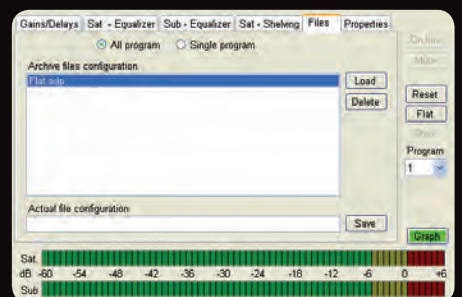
Gains/Delays | Sat - Equalizer | Sub - Equalizer | Sat - Shelving | Files | Properties

All program
Single program

Archive files configuration

Flat.sdp

Load
Delete

Actual file configuration

Save

Archive
Mute
Reset
Flat
Store
Program
1
Graph

Sat
dB -60 -54 -48 -42 -36 -30 -24 -18 -12 -6 0 +6
Sub